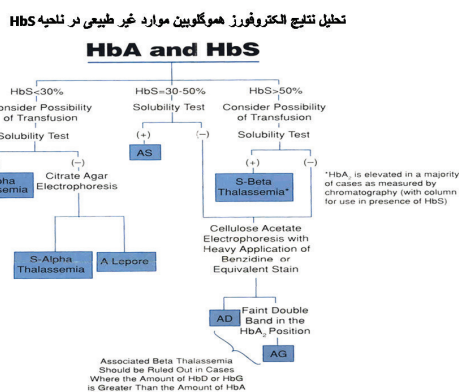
تحلیل نتایج الکتروفورز هموگلوبین موارد غیر طبیعی در ناحیه HbS

HbA and HbS

HbS<30%
onsider Possibility of Transfusion

Solubility Test

(+)
pha
ssemia

(−)
Citrate Agar Electrophoresis

S-Alpha Thalassemia

A Lepore

HbS=30-50%
Solubility Test

(+)
AS

(−)

HbS>50%
Consider Possibility of Transfusion

Solubility Test

(+)
S-Beta Thalassemia*

(−)

*HbA$_2$ is elevated in a majority of cases as measured by chromatography (with column for use in presence of HbS)

Cellulose Acetate Electrophoresis with Heavy Application of Benzidine or Equivalent Stain

AD

Faint Double Band in the HbA$_2$ Position

AG

Associated Beta Thalassemia Should be Ruled Out in Cases Where the Amount of HbD or HbG is Greater Than the Amount of HbA